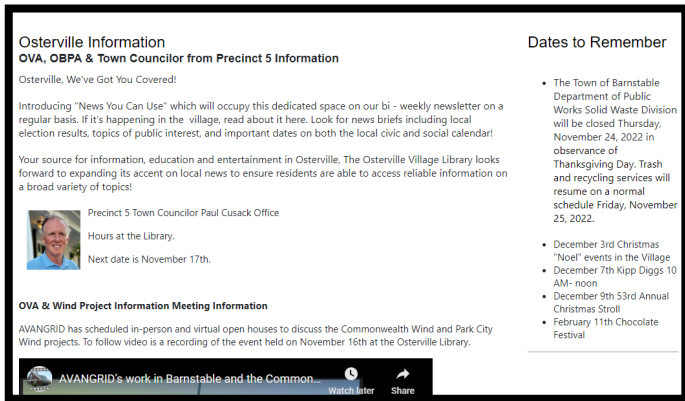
Osterville Information

OVA, OBPA & Town Councilor from Precinct 5 Information

Osterville, We've Got You Covered!

Introducing "News You Can Use" which will occupy this dedicated space on our bi - weekly newsletter on a regular basis. If it's happening in the village, read about it here. Look for news briefs including local election results, topics of public interest, and important dates on both the local civic and social calendar!

Your source for information, education and entertainment in Osterville, The Osterville Village Library looks forward to expanding its accent on local news to ensure residents are able to access reliable information on a broad variety of topics!

Precinct 5 Town Councilor Paul Cusack Office

Hours at the Library.

Next date is November 17th.

OVA & Wind Project Information Meeting Information

AVANGRID has scheduled in-person and virtual open houses to discuss the Commonwealth Wind and Park City Wind projects. To follow video is a recording of the event held on November 16th at the Osterville Library.

AVANGRID's work in Barnstable and the Common...

Watch later

Share

Dates to Remember

- The Town of Barnstable Department of Public Works Solid Waste Division will be closed Thursday, November 24, 2022 in observance of Thanksgiving Day. Trash and recycling services will resume on a normal schedule Friday, November 25, 2022.

- December 3rd Christmas "Noel" events in the Village
- December 7th Kipp Diggs 10 AM- noon
- December 9th 53rd Annual Christmas Stroll
- February 11th Chocolate Festival